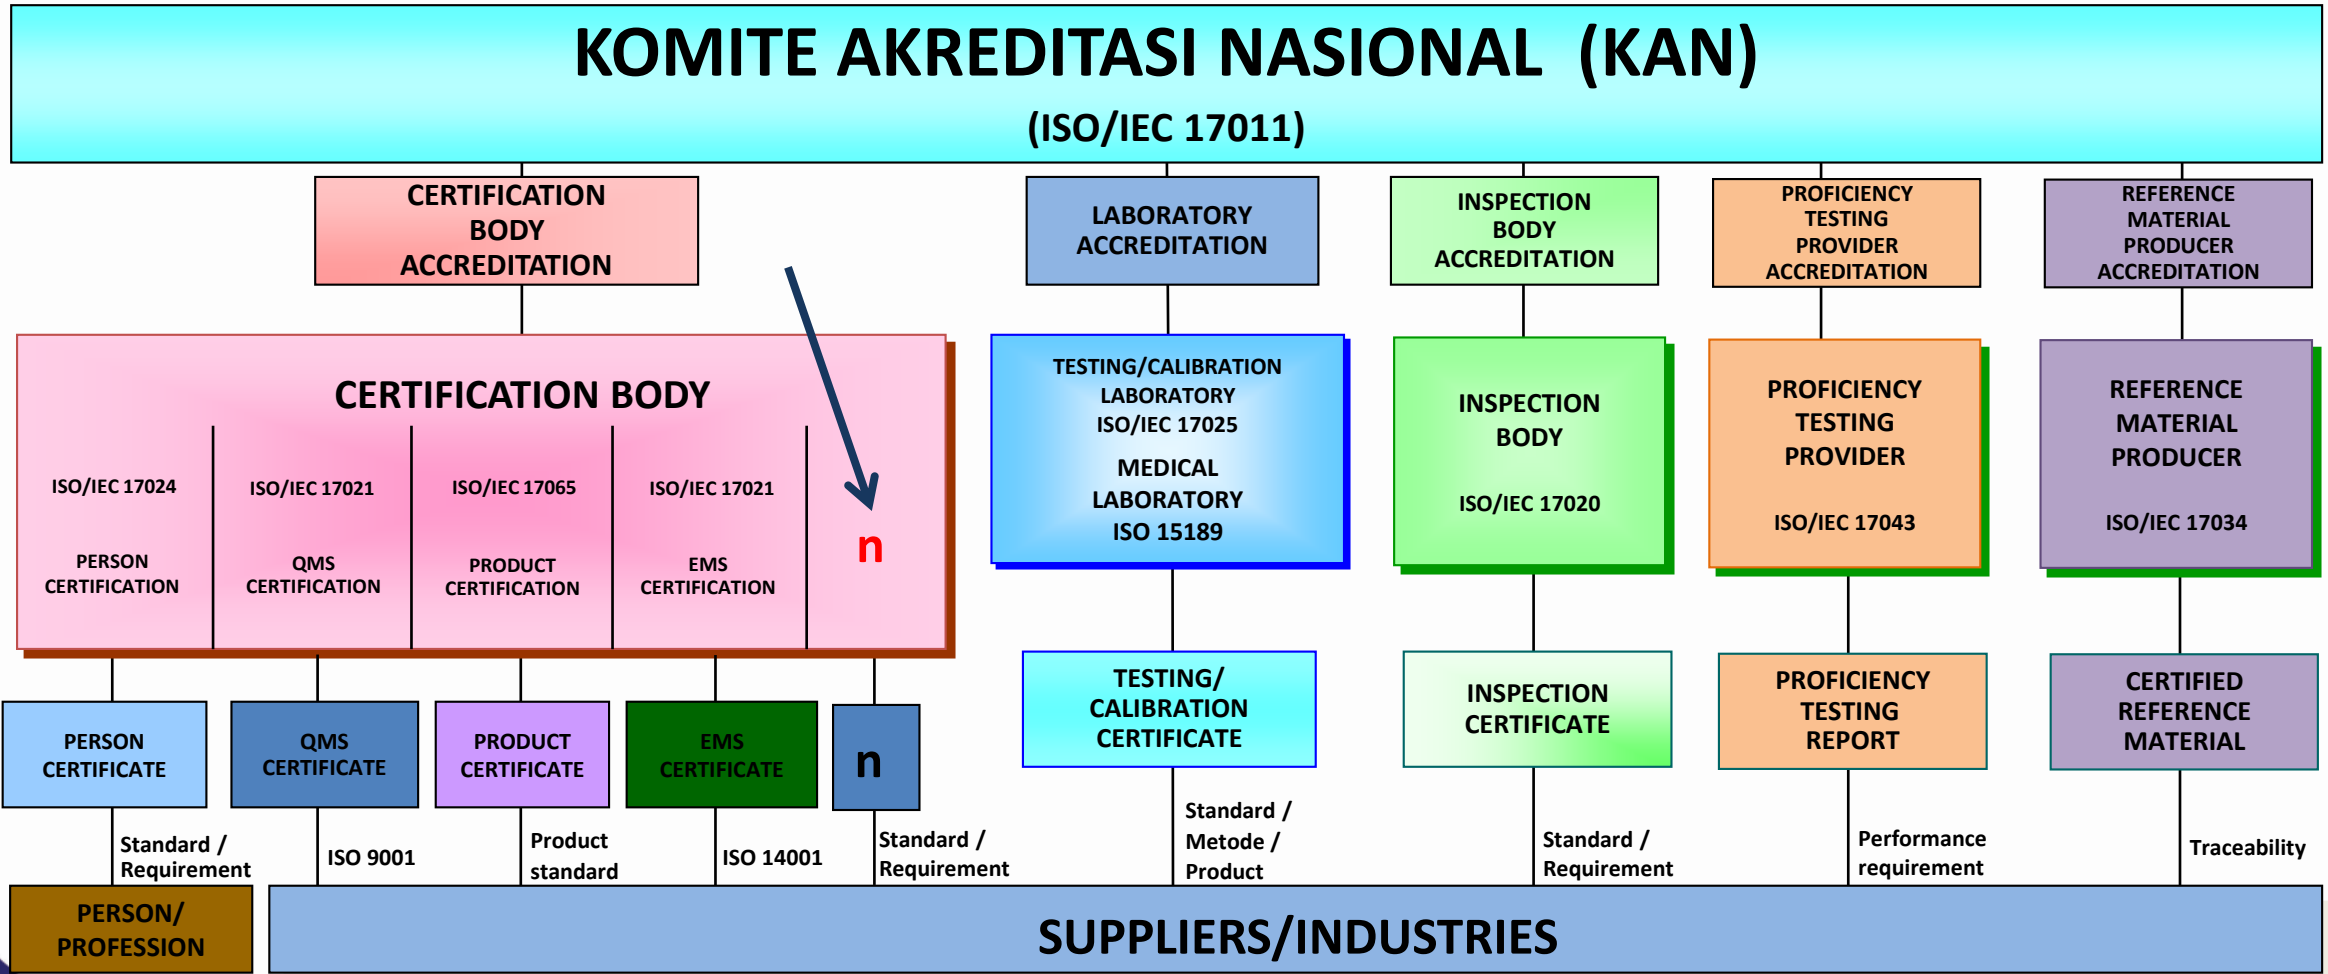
KOMITE AKREDITASI NASIONAL (KAN)

(ISO/IEC 17011)

CERTIFICATION BODY ACCREDITATION

LABORATORY ACCREDITATION

INSPECTION BODY ACCREDITATION

PROFICIENCY TESTING PROVIDER ACCREDITATION

REFERENCE MATERIAL PRODUCER ACCREDITATION

CERTIFICATION BODY

ISO/IEC 17024

PERSON CERTIFICATION

ISO/IEC 17021

QMS CERTIFICATION

ISO/IEC 17065

PRODUCT CERTIFICATION

ISO/IEC 17021

EMS CERTIFICATION

n

TESTING/CALIBRATION LABORATORY ISO/IEC 17025

MEDICAL LABORATORY ISO 15189

INSPECTION BODY

ISO/IEC 17020

PROFICIENCY TESTING PROVIDER

ISO/IEC 17043

REFERENCE MATERIAL PRODUCER

ISO/IEC 17034

PERSON CERTIFICATE

QMS CERTIFICATE

PRODUCT CERTIFICATE

EMS CERTIFICATE

n

TESTING/ CALIBRATION CERTIFICATE

INSPECTION CERTIFICATE

PROFICIENCY TESTING REPORT

CERTIFIED REFERENCE MATERIAL

Standard / Requirement

ISO 9001

Product standard

ISO 14001

Standard / Requirement

Standard / Metode / Product

Standard / Requirement

Performance requirement

Traceability

PERSON/ PROFESSION

SUPPLIERS/INDUSTRIES